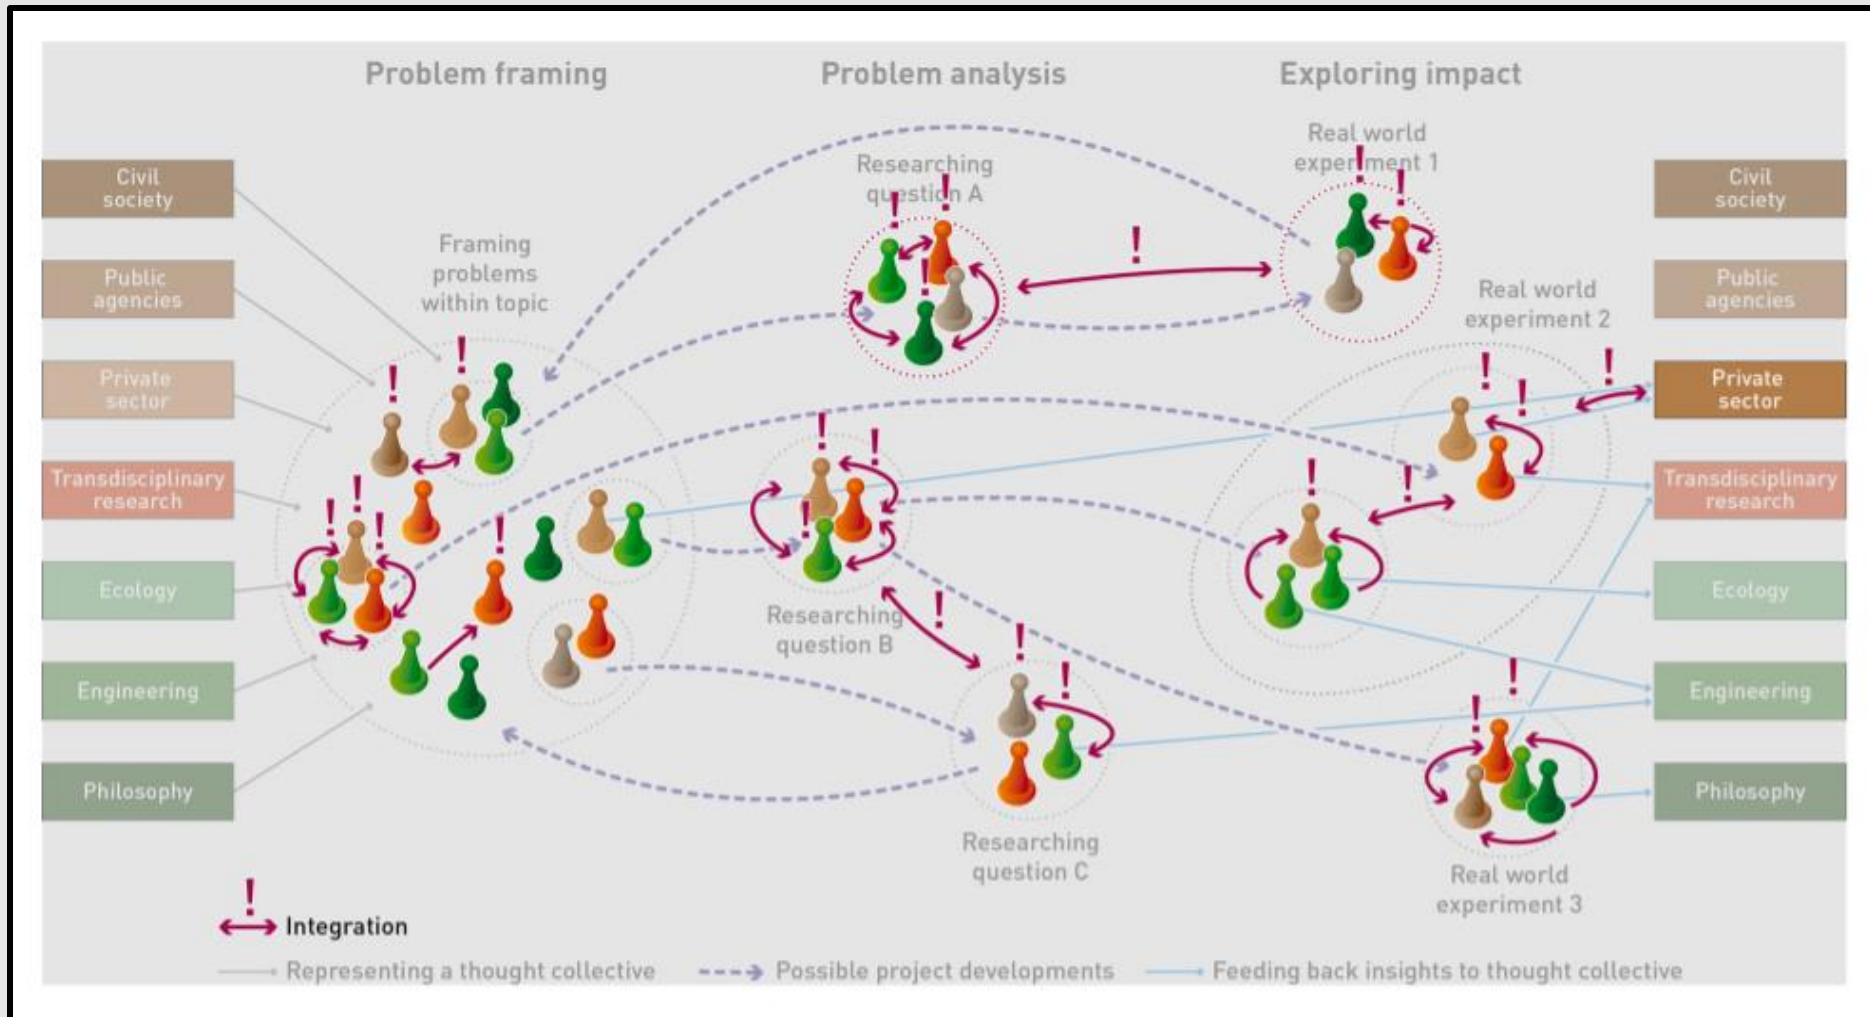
Problem framing

Problem analysis

Exploring impact

Civil society

Public agencies

Private sector

Transdisciplinary research

Ecology

Engineering

Philosophy

Framing problems within topic

Researching question A

Real world experiment 1

Real world experiment 2

Researching question B

Researching question C

Real world experiment 3

Civil society

Public agencies

Private sector

Transdisciplinary research

Ecology

Engineering

Philosophy

Integration

Representing a thought collective

Possible project developments

Feeding back insights to thought collective